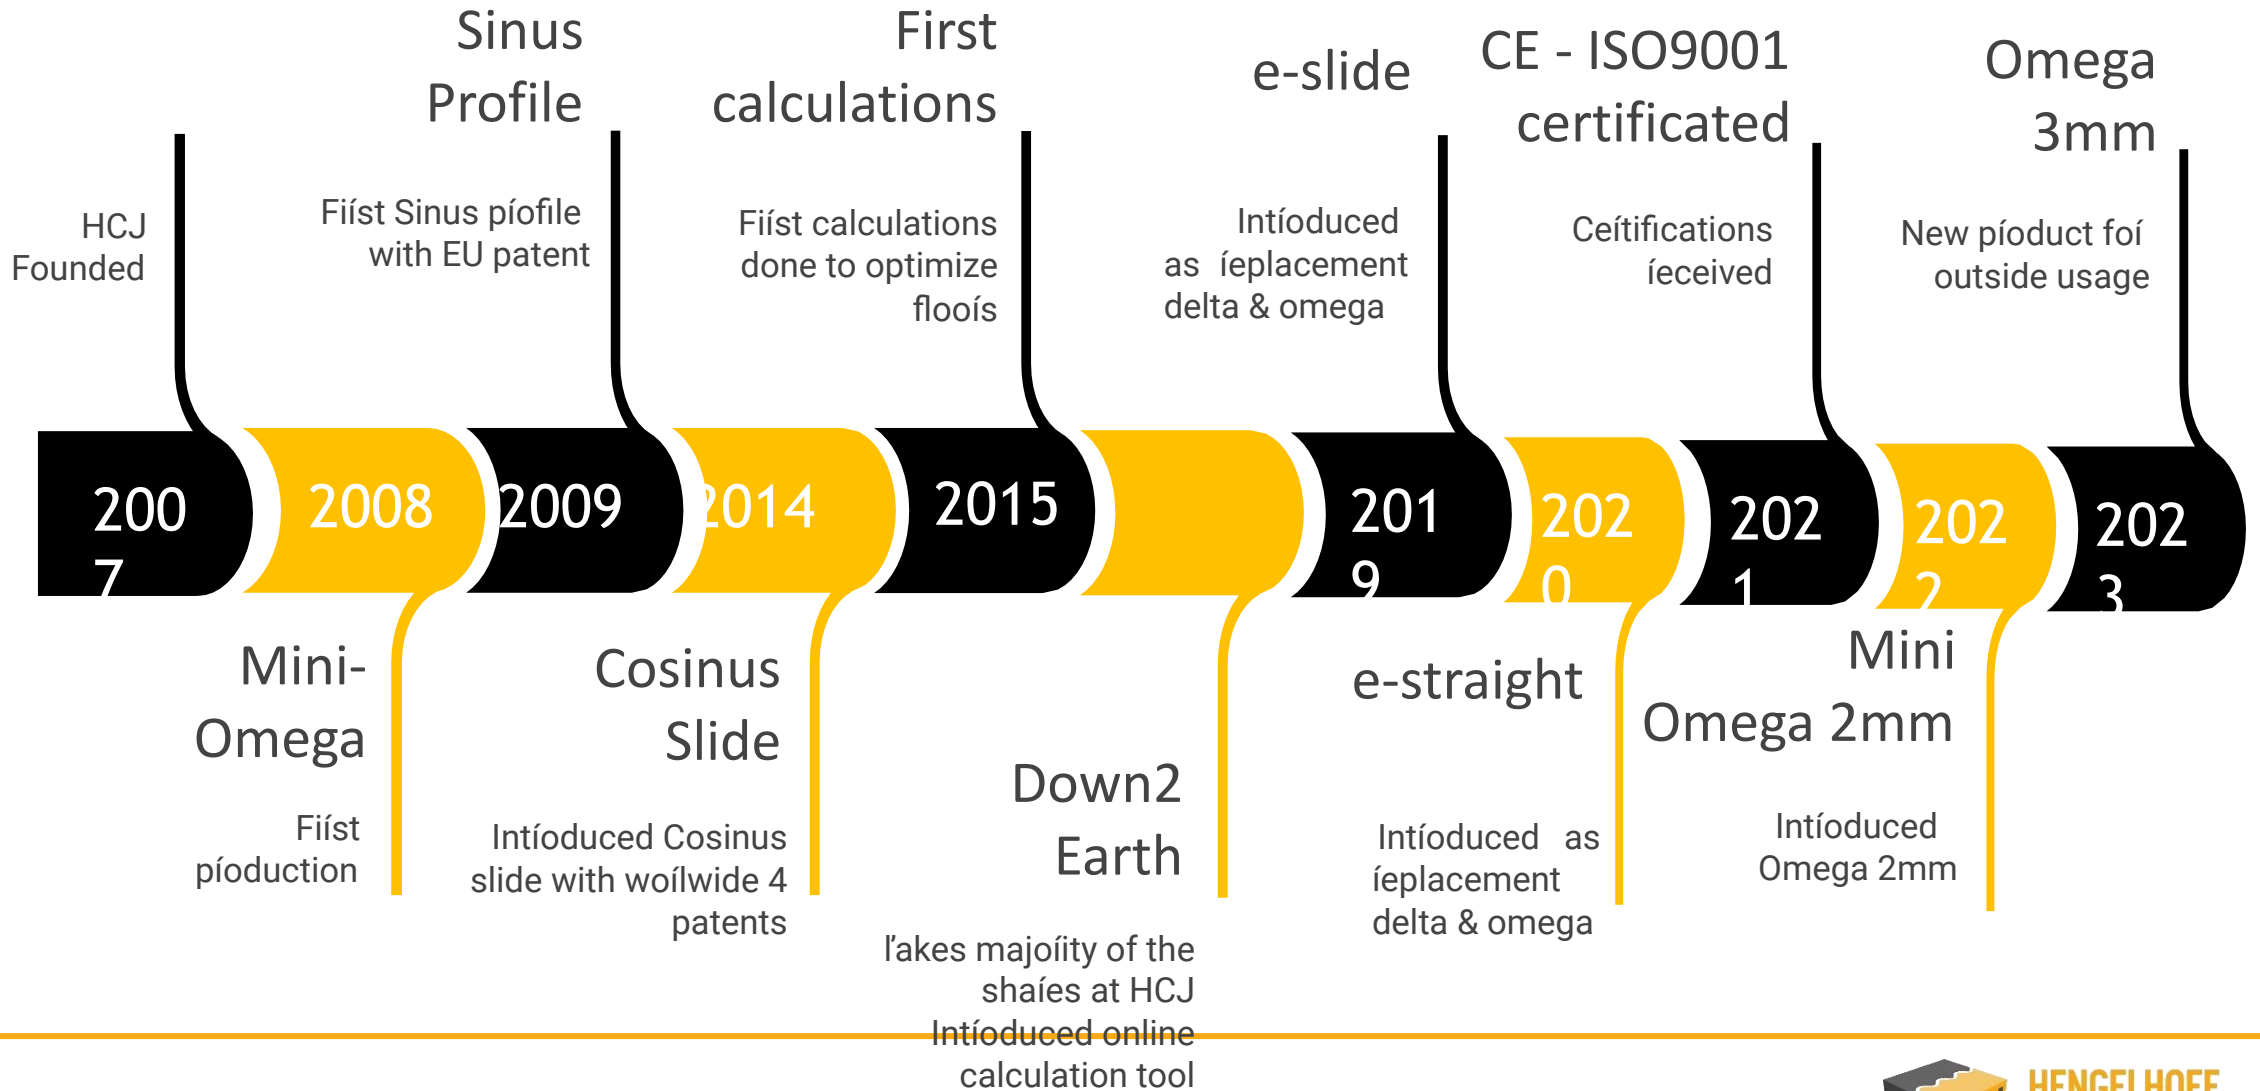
Sinus Profile

First calculations

e-slide

CE - ISO9001 certificated

Omega 3mm

HCJ Founded

Fiíst Sinus píofile with EU patent

Fiíst calculations done to optimize flooís

Intíoduced as íeplacement delta & omega

Ceítifications íeceived

New píoduct foí outside usage

200 7

2008

2009

2014

2015

201 9

202 0

202 1

202 2

202 3

Mini-Omega

Fiíst píoduction

Cosinus Slide

Intíoduced Cosinus slide with woílwide 4 patents

Down2 Earth

ľakes majoíity of the shaíes at HCJ Intíoduced online calculation tool

e-straight

Intíoduced as íeplacement delta & omega

Mini Omega 2mm

Intíoduced Omega 2mm

HENGELHOFF